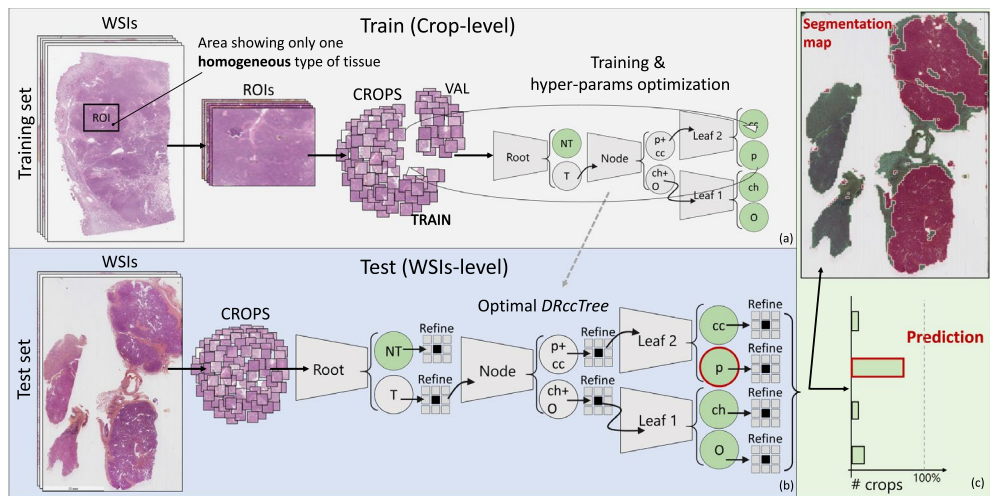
WSIs

Train (Crop-level)

Area showing only one **homogeneous** type of tissue

Training set

ROI

ROIs

CROPS

VAL

Training & hyper-params optimization

Root

NT

T

Node

p+ cc

ch+ O

Leaf 2

Leaf 1

cc

p

ch

O

TRAIN

(a)

Segmentation map

WSIs

Test (WSIs-level)

Test set

CROPS

Optimal *DRccTree*

Root

Refine

NT

T

Refine

Node

Refine

p+ cc

Refine

ch+ O

Leaf 2

Leaf 1

Refine

cc

Refine

p

Refine

ch

Refine

O

(b)

Prediction

# crops

100%

(c)